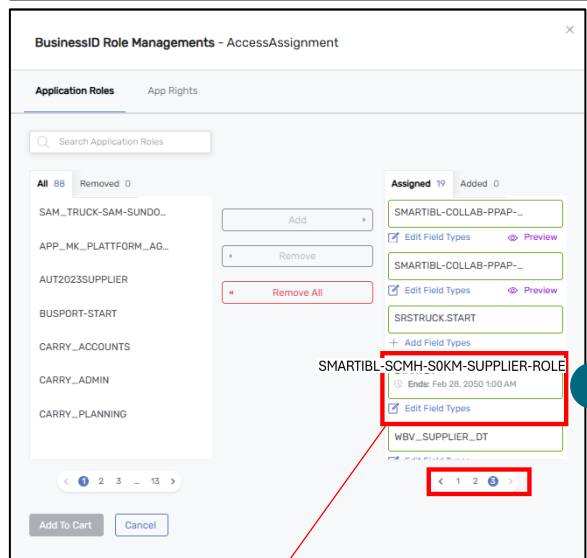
BusinessID Role Managements - AccessAssignment

×

Application Roles

App Rights

Search Application Roles

All 88

Removed 0

SAM_TRUCK-SAM-SUNDO...

APP_MK_PLATFORM_AG...

AUT2023SUPPLIER

BUSPORT-START

CARRY_ACCOUNTS

CARRY_ADMIN

CARRY_PLANNING

Add

Remove

Remove All

Assigned 19

Added 0

SMARTIBL-COLLAB-PPAP-...

Edit Field Types

Preview

SMARTIBL-COLLAB-PPAP-...

Edit Field Types

Preview

SRSTRUCK.START

Add Field Types

SMARTIBL-SCMH-S0KM-SUPPLIER-ROLE

Ends: Feb 28, 2050 1:00 AM

Edit Field Types

WBV_SUPPLIER_DT

Edit Field Types

< 1 2 3 ... 13 >

< 1 2 3 >

Add To Cart

Cancel